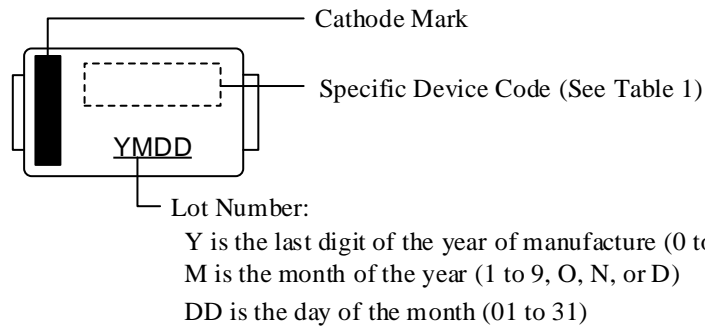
Cathode Mark

Specific Device Code (See Table 1)

YMDD

Lot Number:

Y is the last digit of the year of manufacture (0 t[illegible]

M is the month of the year (1 to 9, O, N, or D)

DD is the day of the month (01 to 31)